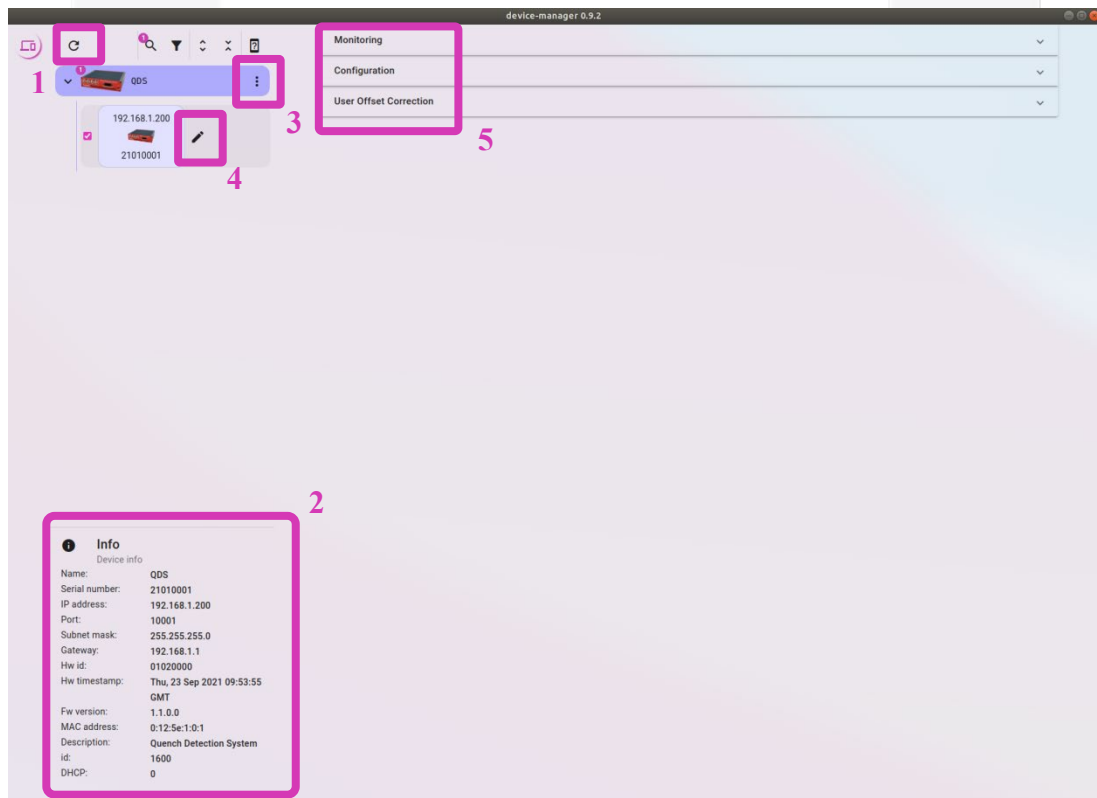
device-manager 0.9.2

1

1 QDS

192.168.1.200
21010001

3

4

Monitoring

Configuration

User Offset Correction

5

2

Info
Device info

| | |
|---|---|
| Name: | QDS |
| Serial number: | 21010001 |
| IP address: | 192.168.1.200 |
| Port: | 10001 |
| Subnet mask: | 255.255.255.0 |
| Gateway: | 192.168.1.1 |
| Hw id: | 01020000 |
| Hw timestamp: | Thu, 23 Sep 2021 09:53:55 GMT |
| Fw version: | 1.1.0.0 |
| MAC address: | 0:12:5e:1:0:1 |
| Description: | Quench Detection System |
| id: | 1600 |
| DHCP: | 0 |